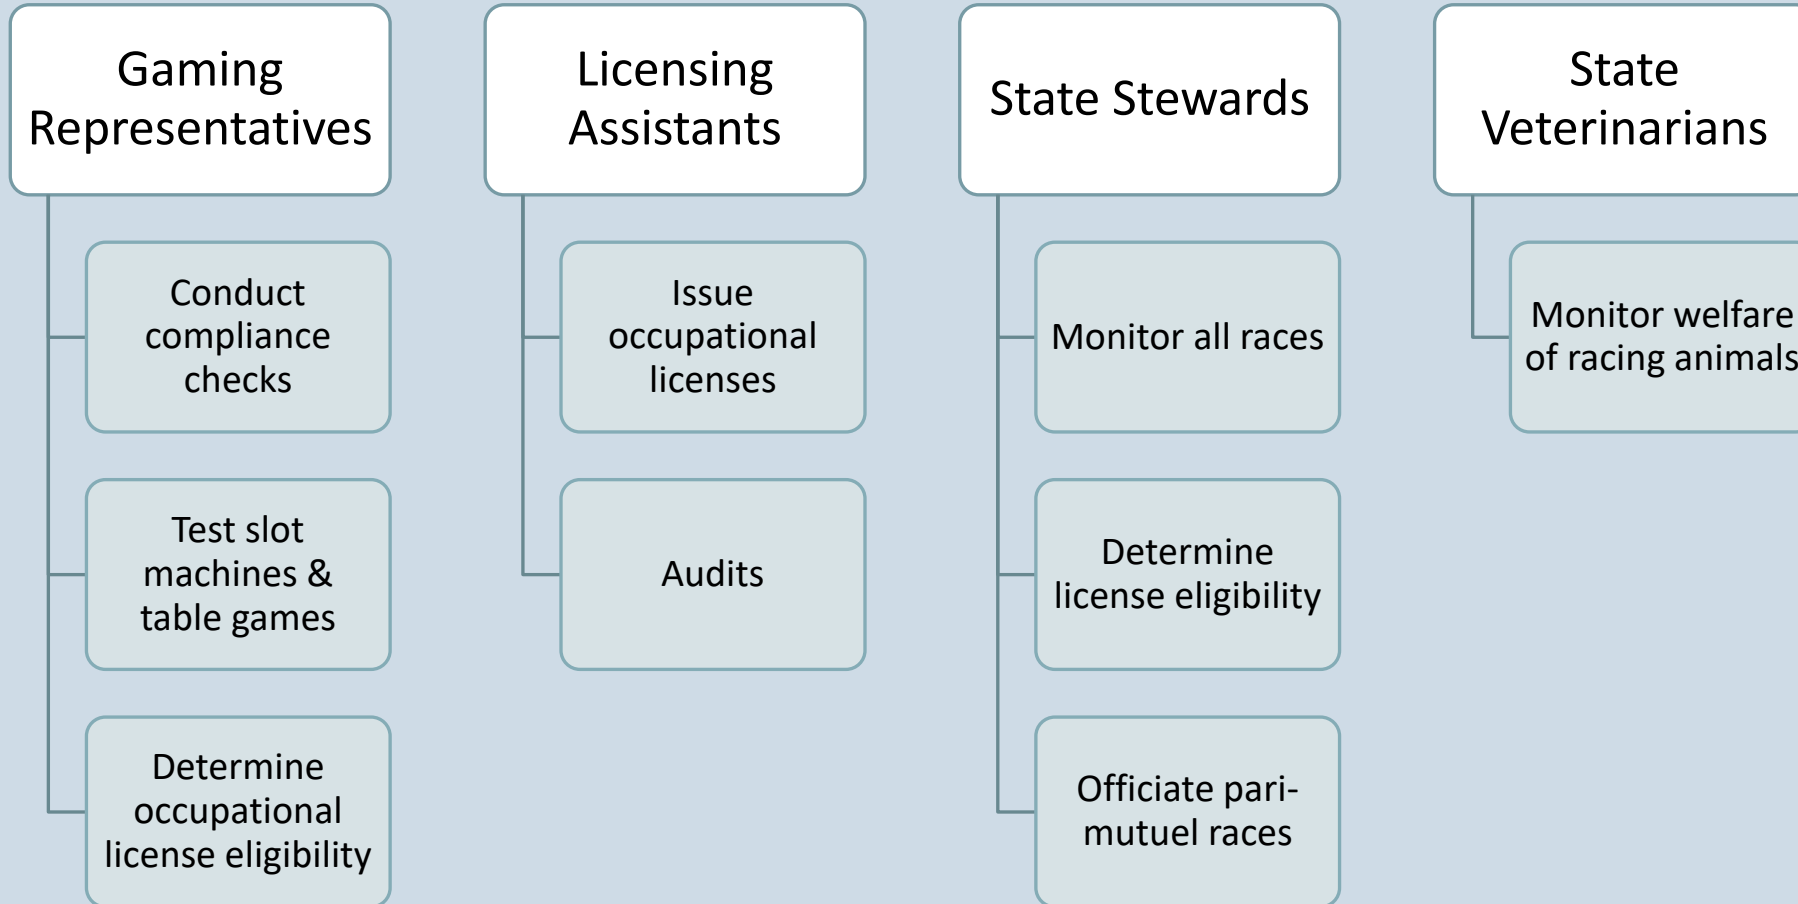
Gaming Representatives

Conduct compliance checks

Test slot machines & table games

Determine occupational license eligibility

Licensing Assistants

Issue occupational licenses

Audits

State Stewards

Monitor all races

Determine license eligibility

Officiate pari-mutuel races

State Veterinarians

Monitor welfare of racing animals